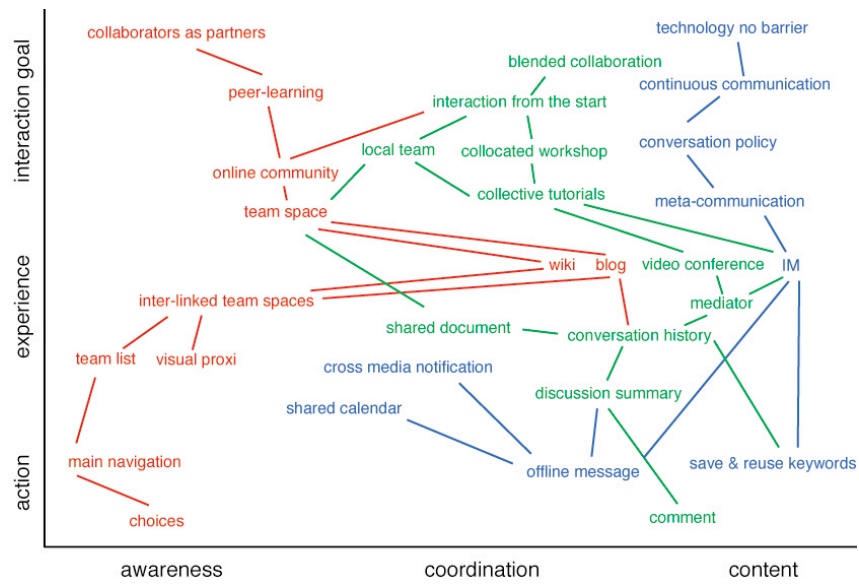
interaction goal
experience
action

collaborators as partners
peer-learning
online community
team space
wiki
blog
inter-linked team spaces
team list
visual proxi
main navigation
choices

blended collaboration
interaction from the start
local team
collocated workshop
collective tutorials
video conference
mediator
shared document
conversation history
discussion summary
comment

technology no barrier
continuous communication
conversation policy
meta-communication
IM
cross media notification
shared calendar
offline message
save & reuse keywords

awareness
coordination
content